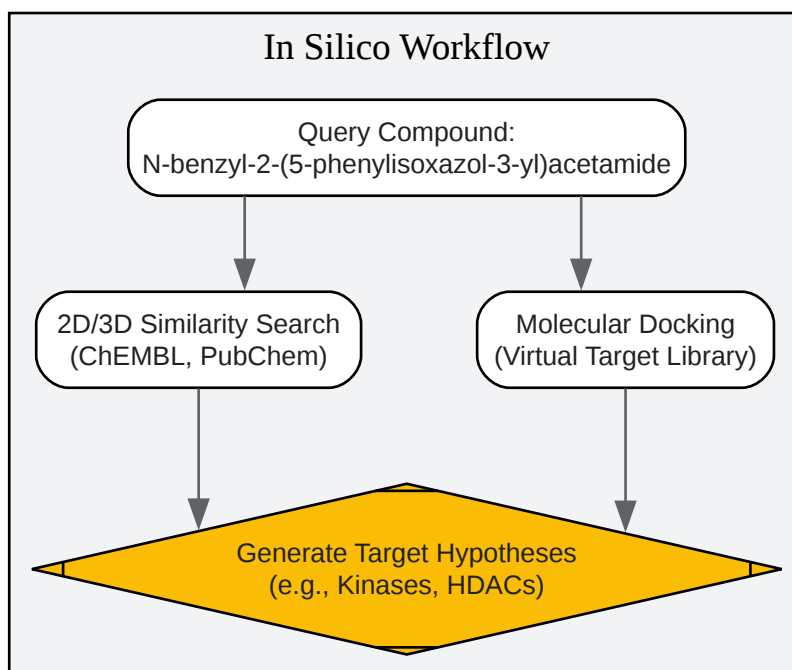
In Silico Workflow

Query Compound:
N-benzyl-2-(5-phenylisoxazol-3-yl)acetamide

2D/3D Similarity Search
(ChEMBL, PubChem)

Molecular Docking
(Virtual Target Library)

Generate Target Hypotheses
(e.g., Kinases, HDACs)